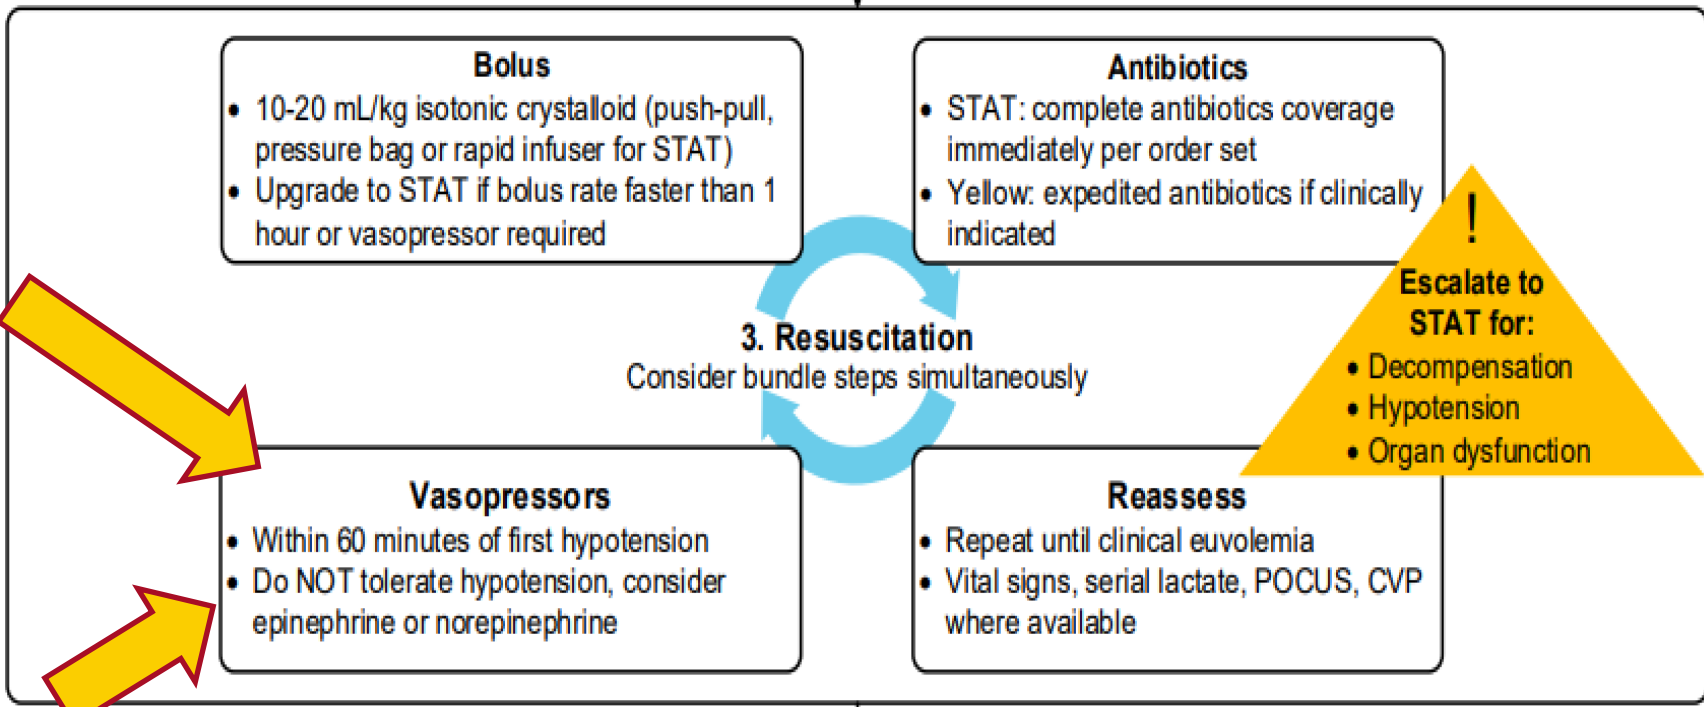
Bolus
• 10-20 mL/kg isotonic crystalloid (push-pull, pressure bag or rapid infuser for STAT)
• Upgrade to STAT if bolus rate faster than 1 hour or vasopressor required

Antibiotics
• STAT: complete antibiotics coverage immediately per order set
• Yellow: expedited antibiotics if clinically indicated

3. Resuscitation
Consider bundle steps simultaneously

!
Escalate to STAT for:
• Decompensation
• Hypotension
• Organ dysfunction

Vasopressors
• Within 60 minutes of first hypotension
• Do NOT tolerate hypotension, consider epinephrine or norepinephrine

Reassess
• Repeat until clinical euvolemia
• Vital signs, serial lactate, POCUS, CVP where available